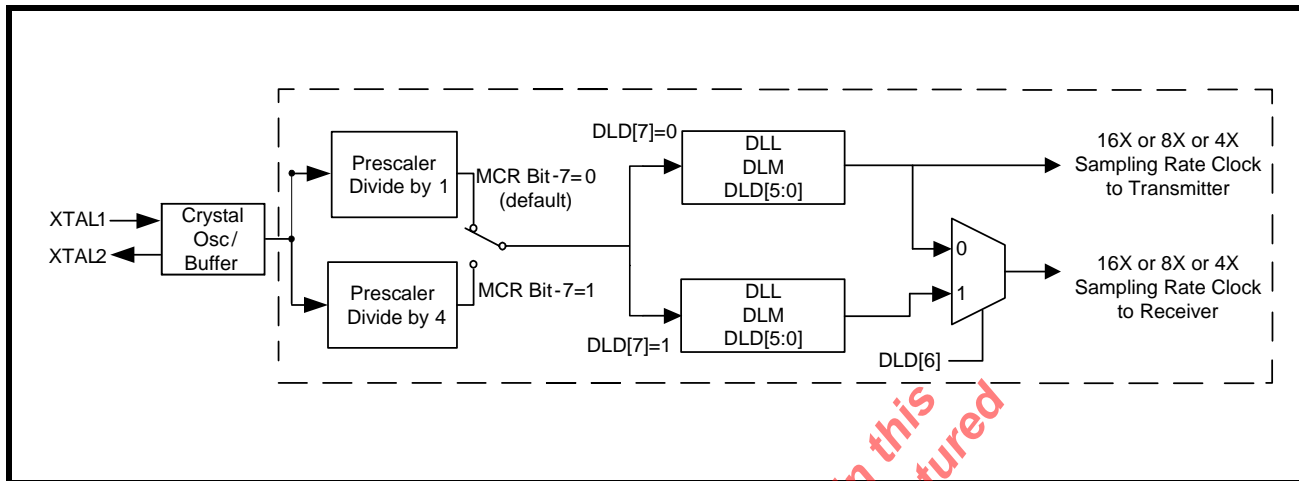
XTAL1
XTAL2
Crystal Osc/ Buffer
Prescaler Divide by 1
Prescaler Divide by 4
MCR Bit-7=0 (default)
MCR Bit-7=1
DLD[7]=0
DLD[7]=1
DLL DLM DLD[5:0]
DLL DLM DLD[5:0]
0
1
DLD[6]
16X or 8X or 4X Sampling Rate Clock to Transmitter
16X or 8X or 4X Sampling Rate Clock to Receiver
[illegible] this
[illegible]tured